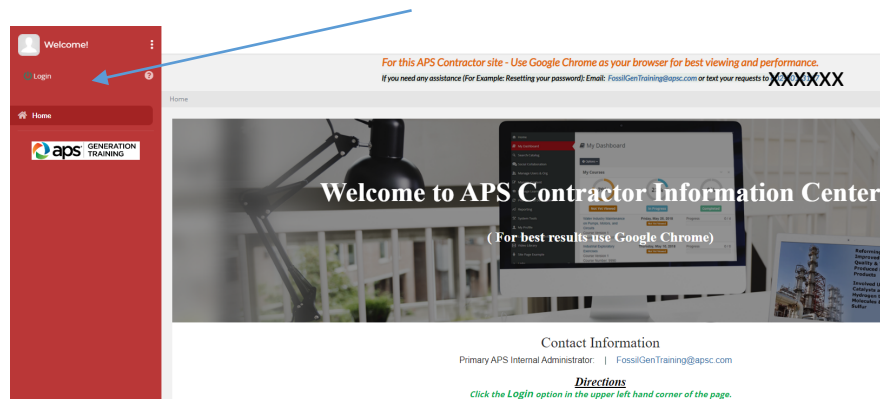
Welcome!

Login

Home

aps GENERATION TRAINING

For this APS Contractor site - Use Google Chrome as your browser for best viewing and performance.

If you need any assistance (For Example: Resetting your password): Email: FossilGenTraining@apsc.com or text your requests to XXXXXX

Home

My Dashboard

My Courses

Welcome to APS Contractor Information Center

( For best results use Google Chrome)

Contact Information

Primary APS Internal Administrator: | FossilGenTraining@apsc.com

Directions

Click the Login option in the upper left hand corner of the page.